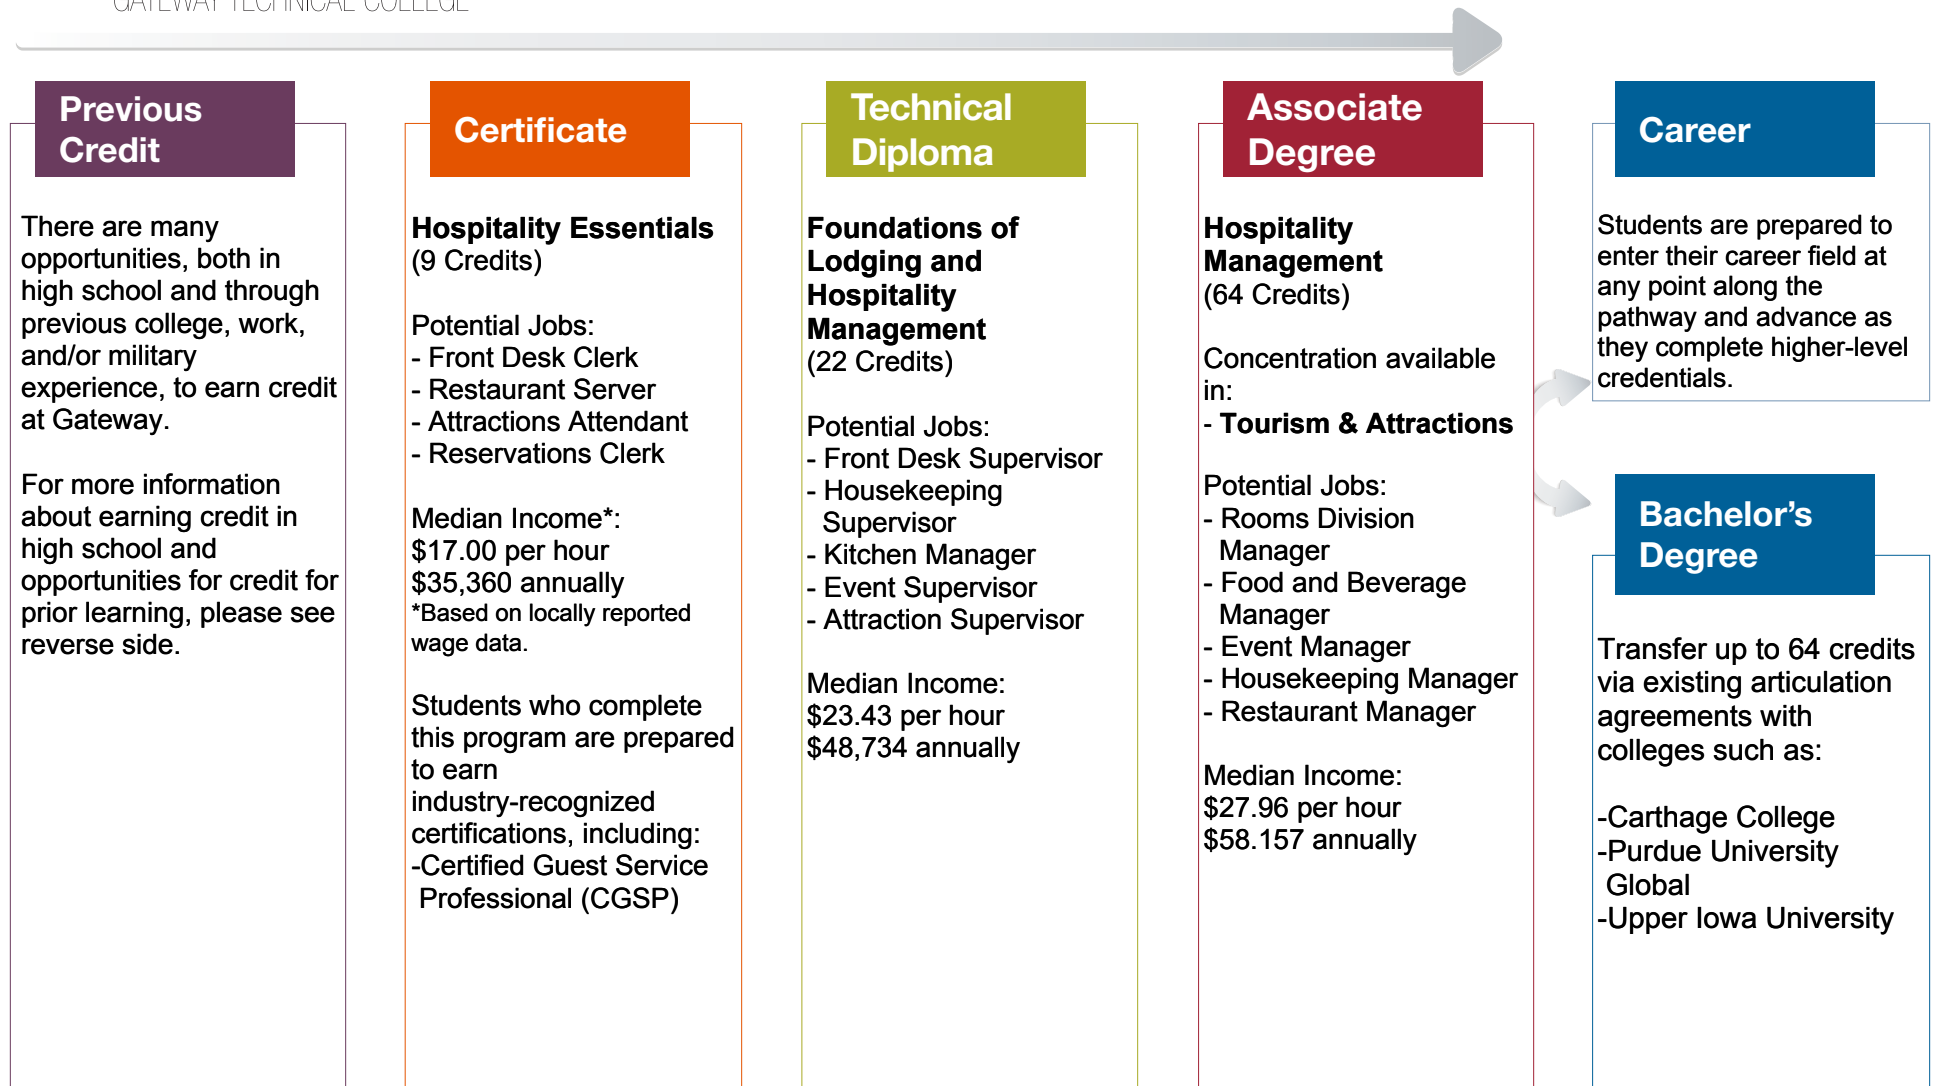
GATEWAY TECHNICAL COLLEGE

Previous Credit

There are many opportunities, both in high school and through previous college, work, and/or military experience, to earn credit at Gateway.

For more information about earning credit in high school and opportunities for credit for prior learning, please see reverse side.

Certificate

**Hospitality Essentials**
(9 Credits)

Potential Jobs:
- Front Desk Clerk
- Restaurant Server
- Attractions Attendant
- Reservations Clerk

Median Income*:
$17.00 per hour
$35,360 annually
*Based on locally reported wage data.

Students who complete this program are prepared to earn industry-recognized certifications, including:
-Certified Guest Service Professional (CGSP)

Technical Diploma

**Foundations of Lodging and Hospitality Management**
(22 Credits)

Potential Jobs:
- Front Desk Supervisor
- Housekeeping Supervisor
- Kitchen Manager
- Event Supervisor
- Attraction Supervisor

Median Income:
$23.43 per hour
$48,734 annually

Associate Degree

**Hospitality Management**
(64 Credits)

Concentration available in:
- **Tourism & Attractions**

Potential Jobs:
- Rooms Division Manager
- Food and Beverage Manager
- Event Manager
- Housekeeping Manager
- Restaurant Manager

Median Income:
$27.96 per hour
$58.157 annually

Career

Students are prepared to enter their career field at any point along the pathway and advance as they complete higher-level credentials.

Bachelor’s Degree

Transfer up to 64 credits via existing articulation agreements with colleges such as:

-Carthage College
-Purdue University Global
-Upper Iowa University